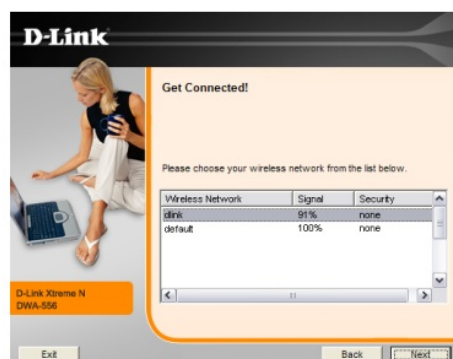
D-Link

Get Connected!

Please choose your wireless network from the list below.

| Wireless Network | Signal | Security |
|---|---|---|
| dlink | 91% | none |
| default | 100% | none |

D-Link Xtreme N
DWA-556

Exit

Back

Next